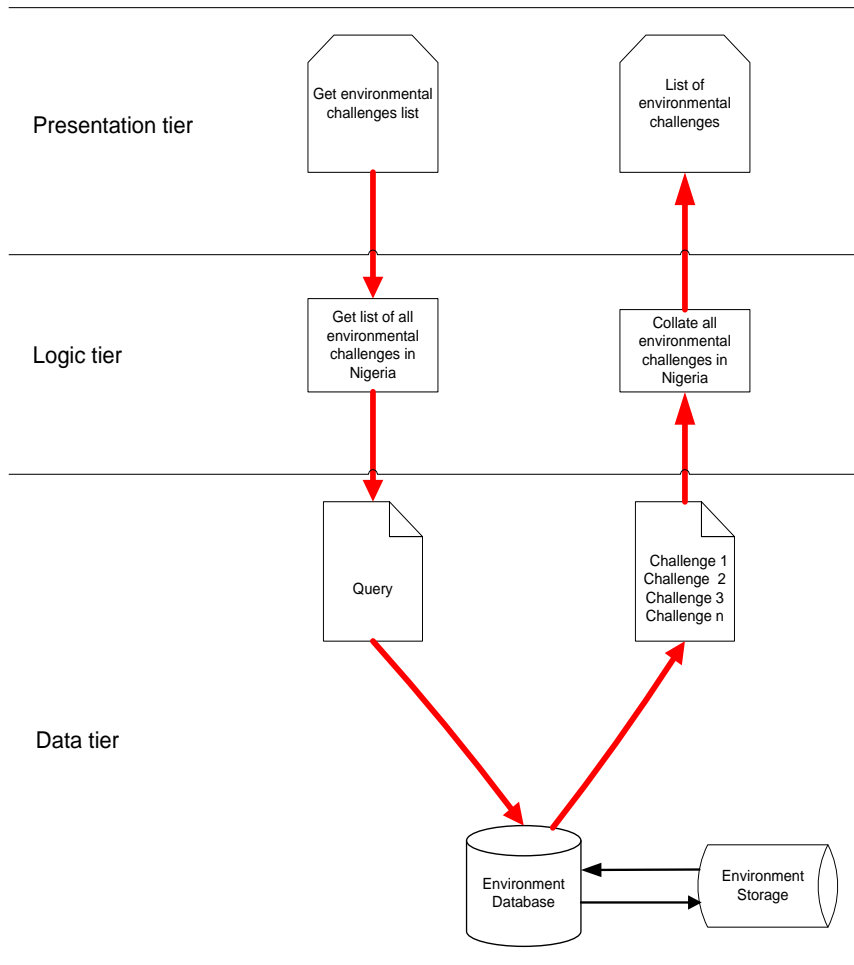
Presentation tier

Get environmental challenges list

List of environmental challenges

Logic tier

Get list of all environmental challenges in Nigeria

Collate all environmental challenges in Nigeria

Query

Challenge 1
Challenge 2
Challenge 3
Challenge n

Data tier

Environment Database

Environment Storage